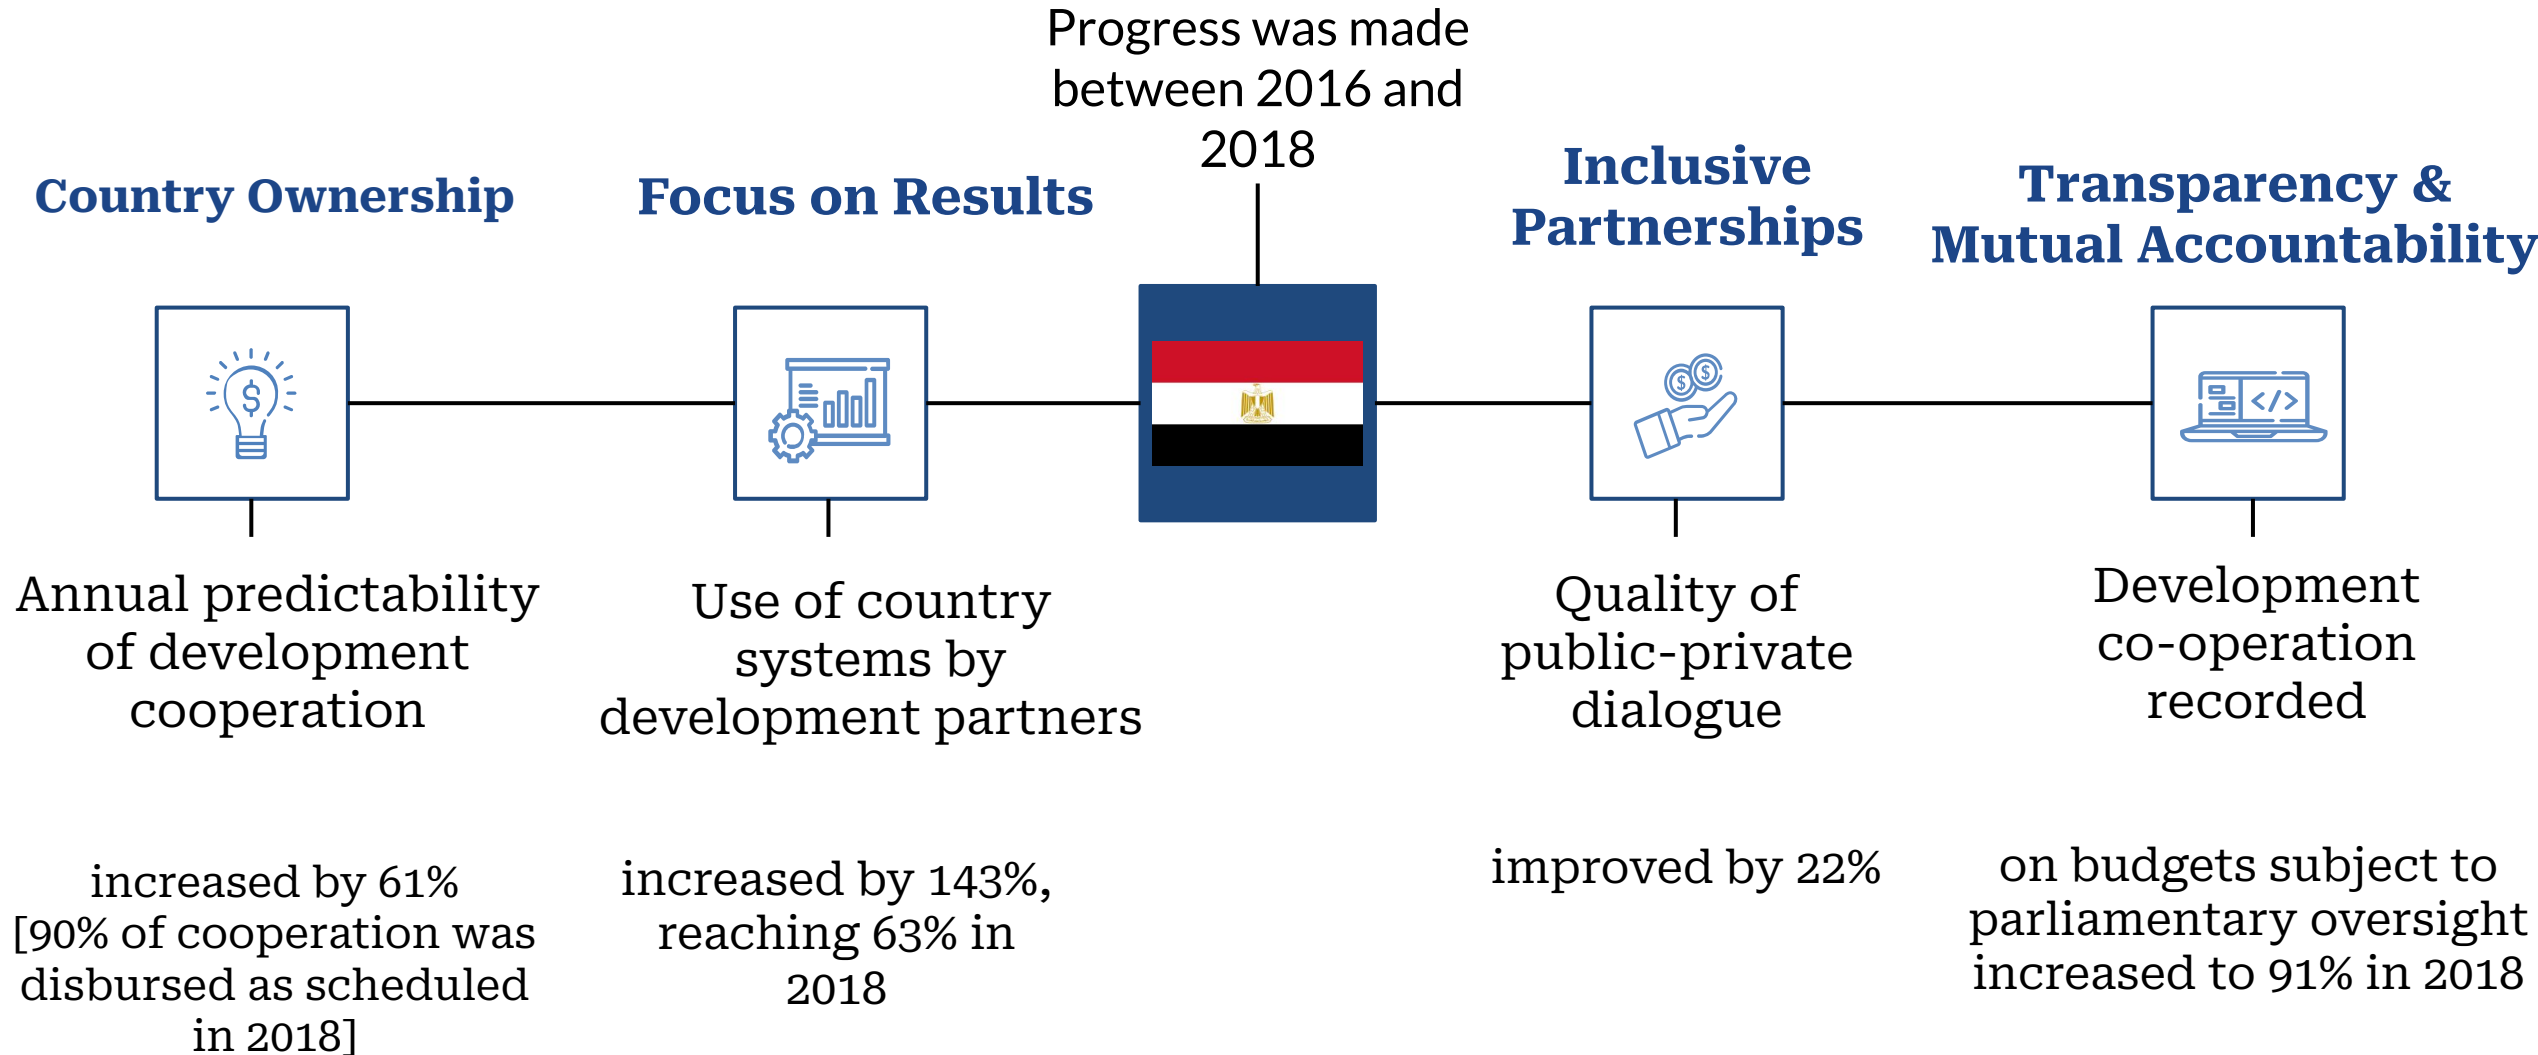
Progress was made between 2016 and 2018

Country Ownership

Focus on Results

Inclusive Partnerships

Transparency & Mutual Accountability

$

$ $

</>

Annual predictability of development cooperation

Use of country systems by development partners

Quality of public-private dialogue

Development co-operation recorded

increased by 61% [90% of cooperation was disbursed as scheduled in 2018]

increased by 143%, reaching 63% in 2018

improved by 22%

on budgets subject to parliamentary oversight increased to 91% in 2018